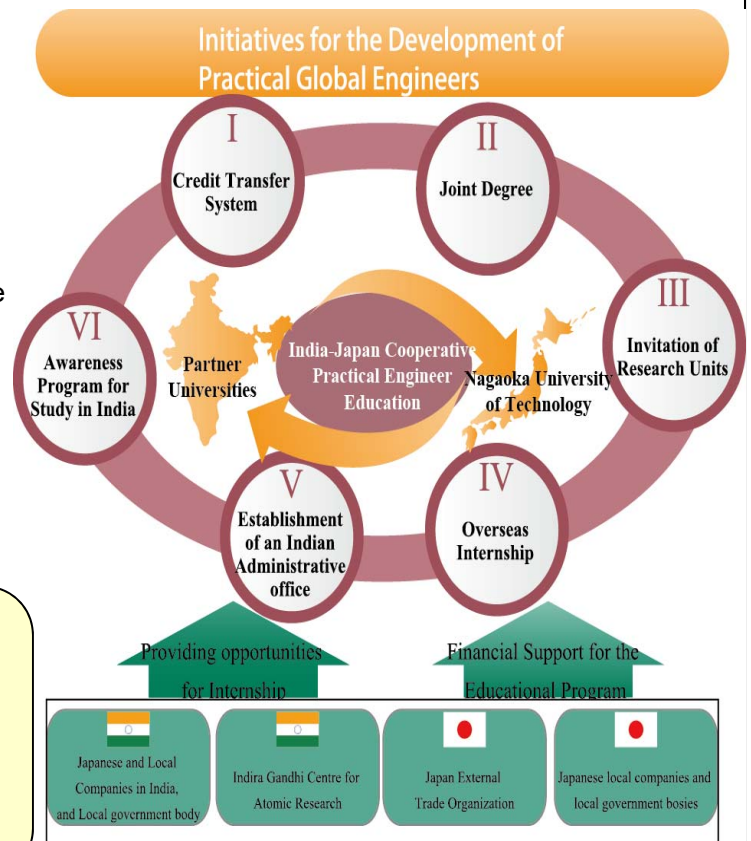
Initiatives for the Development of Practical Global Engineers

I
Credit Transfer System

II
Joint Degree

III
Invitation of Research Units

IV
Overseas Internship

V
Establishment of an Indian Administrative office

VI
Awareness Program for Study in India

Partner Universities

India-Japan Cooperative Practical Engineer Education

Nagaoka University of Technology

e

Providing opportunities for Internship

Financial Support for the Educational Program

Japanese and Local Companies in India, and Local government body

Indira Gandhi Centre for Atomic Research

Japan External Trade Organization

Japanese local companies and local government bosies